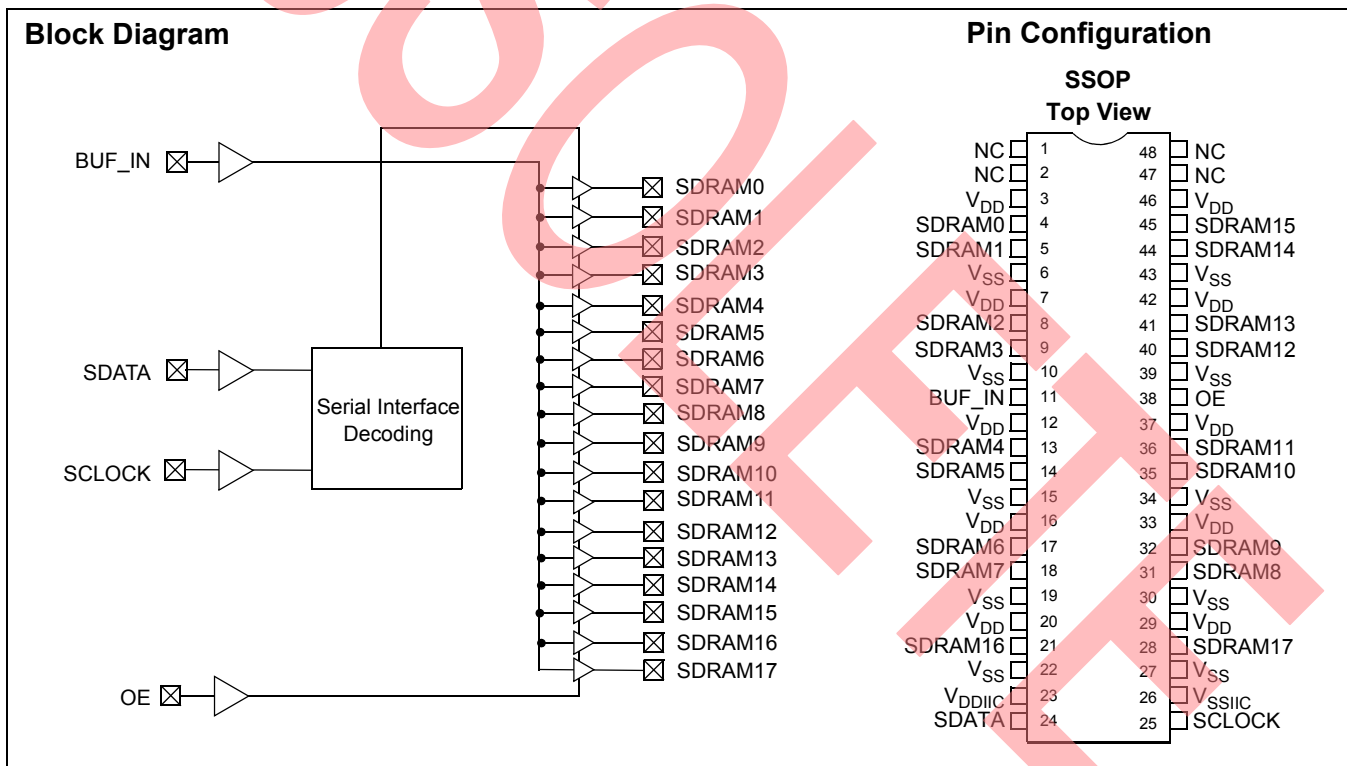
Block Diagram

BUF_IN

SDATA

SCLOCK

OE

Serial Interface Decoding

SDRAM0
SDRAM1
SDRAM2
SDRAM3
SDRAM4
SDRAM5
SDRAM6
SDRAM7
SDRAM8
SDRAM9
SDRAM10
SDRAM11
SDRAM12
SDRAM13
SDRAM14
SDRAM15
SDRAM16
SDRAM17

Pin Configuration

SSOP
Top View

| Pin | No. | No. | Pin |
|---|---|---|---|
| NC | 1 | 48 | NC |
| NC | 2 | 47 | NC |
| $V_{DD}$ | 3 | 46 | $V_{DD}$ |
| SDRAM0 | 4 | 45 | SDRAM15 |
| SDRAM1 | 5 | 44 | SDRAM14 |
| $V_{SS}$ | 6 | 43 | $V_{SS}$ |
| $V_{DD}$ | 7 | 42 | $V_{DD}$ |
| SDRAM2 | 8 | 41 | SDRAM13 |
| SDRAM3 | 9 | 40 | SDRAM12 |
| $V_{SS}$ | 10 | 39 | $V_{SS}$ |
| BUF_IN | 11 | 38 | OE |
| $V_{DD}$ | 12 | 37 | $V_{DD}$ |
| SDRAM4 | 13 | 36 | SDRAM11 |
| SDRAM5 | 14 | 35 | SDRAM10 |
| $V_{SS}$ | 15 | 34 | $V_{SS}$ |
| $V_{DD}$ | 16 | 33 | $V_{DD}$ |
| SDRAM6 | 17 | 32 | SDRAM9 |
| SDRAM7 | 18 | 31 | SDRAM8 |
| $V_{SS}$ | 19 | 30 | $V_{SS}$ |
| $V_{DD}$ | 20 | 29 | $V_{DD}$ |
| SDRAM16 | 21 | 28 | SDRAM17 |
| $V_{SS}$ | 22 | 27 | $V_{SS}$ |
| $V_{DDIIC}$ | 23 | 26 | $V_{SSIIC}$ |
| SDATA | 24 | 25 | SCLOCK |